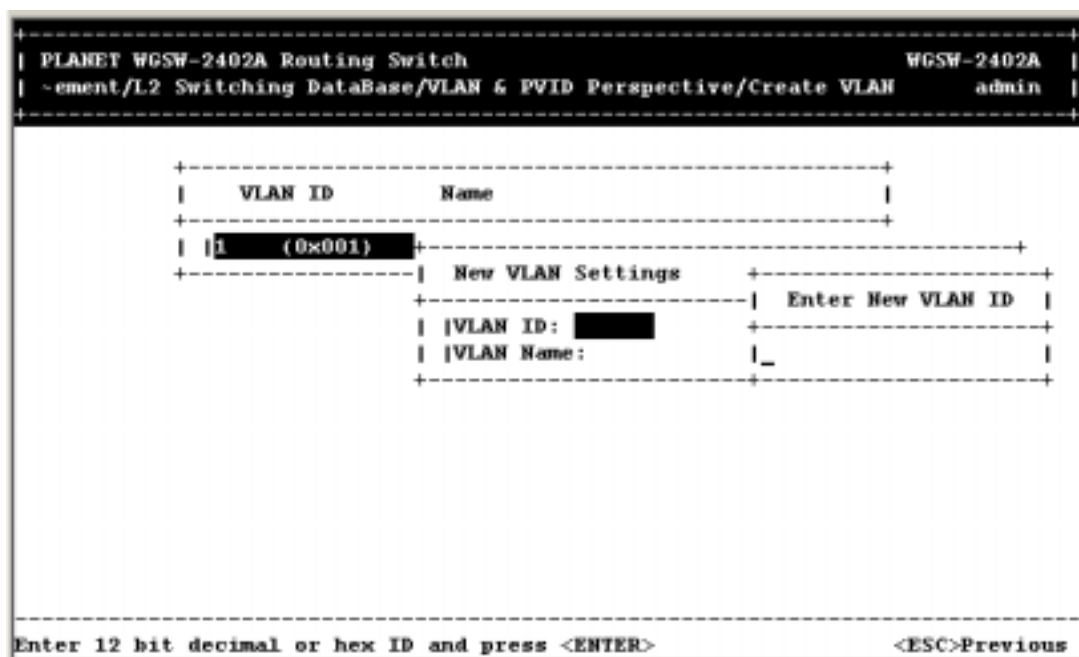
PLANET WGSW-2402A Routing Switch WGSW-2402A
~ement/L2 Switching DataBase/VLAN & PVID Perspective/Create VLAN admin

VLAN ID Name

1 (0x001)

New VLAN Settings

VLAN ID:
VLAN Name:

Enter New VLAN ID

Enter 12 bit decimal or hex ID and press <ENTER> <ESC>Previous